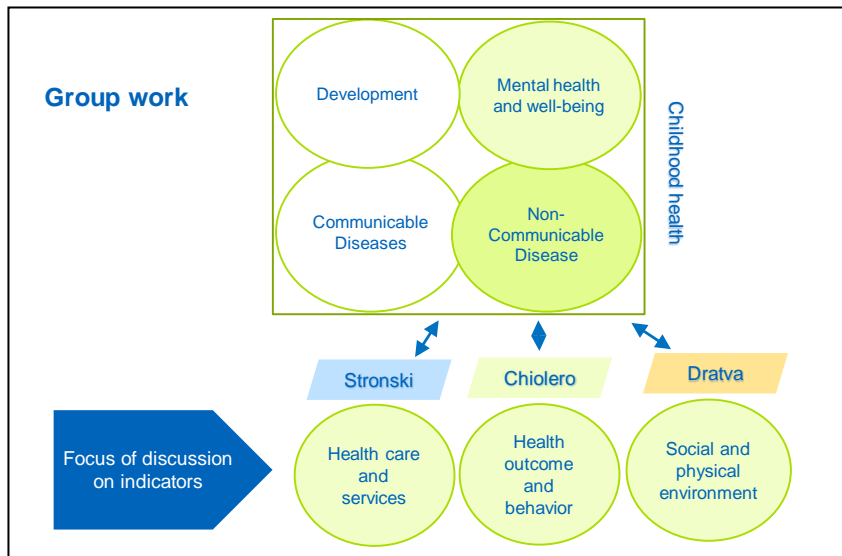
Group work

Development

Mental health and well-being

Communicable Diseases

Non-Communicable Disease

Childhood health

Stronski

Chiolero

Dratva

Focus of discussion on indicators

Health care and services

Health outcome and behavior

Social and physical environment